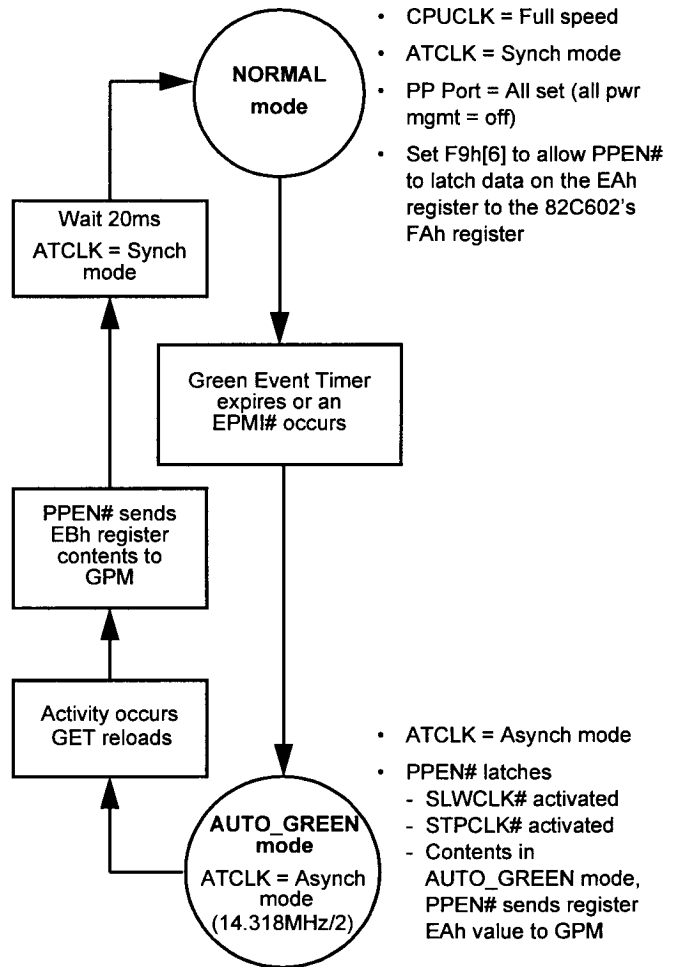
NORMAL mode

• CPUCLK = Full speed
• ATCLK = Synch mode
• PP Port = All set (all pwr mgmt = off)
• Set F9h[6] to allow PPEN# to latch data on the EAh register to the 82C602's FAh register

Wait 20ms
ATCLK = Synch mode

Green Event Timer expires or an EPMI# occurs

PPEN# sends EBh register contents to GPM

Activity occurs GET reloads

AUTO_GREEN mode
ATCLK = Asynch mode (14.318MHz/2)

• ATCLK = Asynch mode
• PPEN# latches
- SLWCLK# activated
- STPCLK# activated
- Contents in AUTO_GREEN mode, PPEN# sends register EAh value to GPM